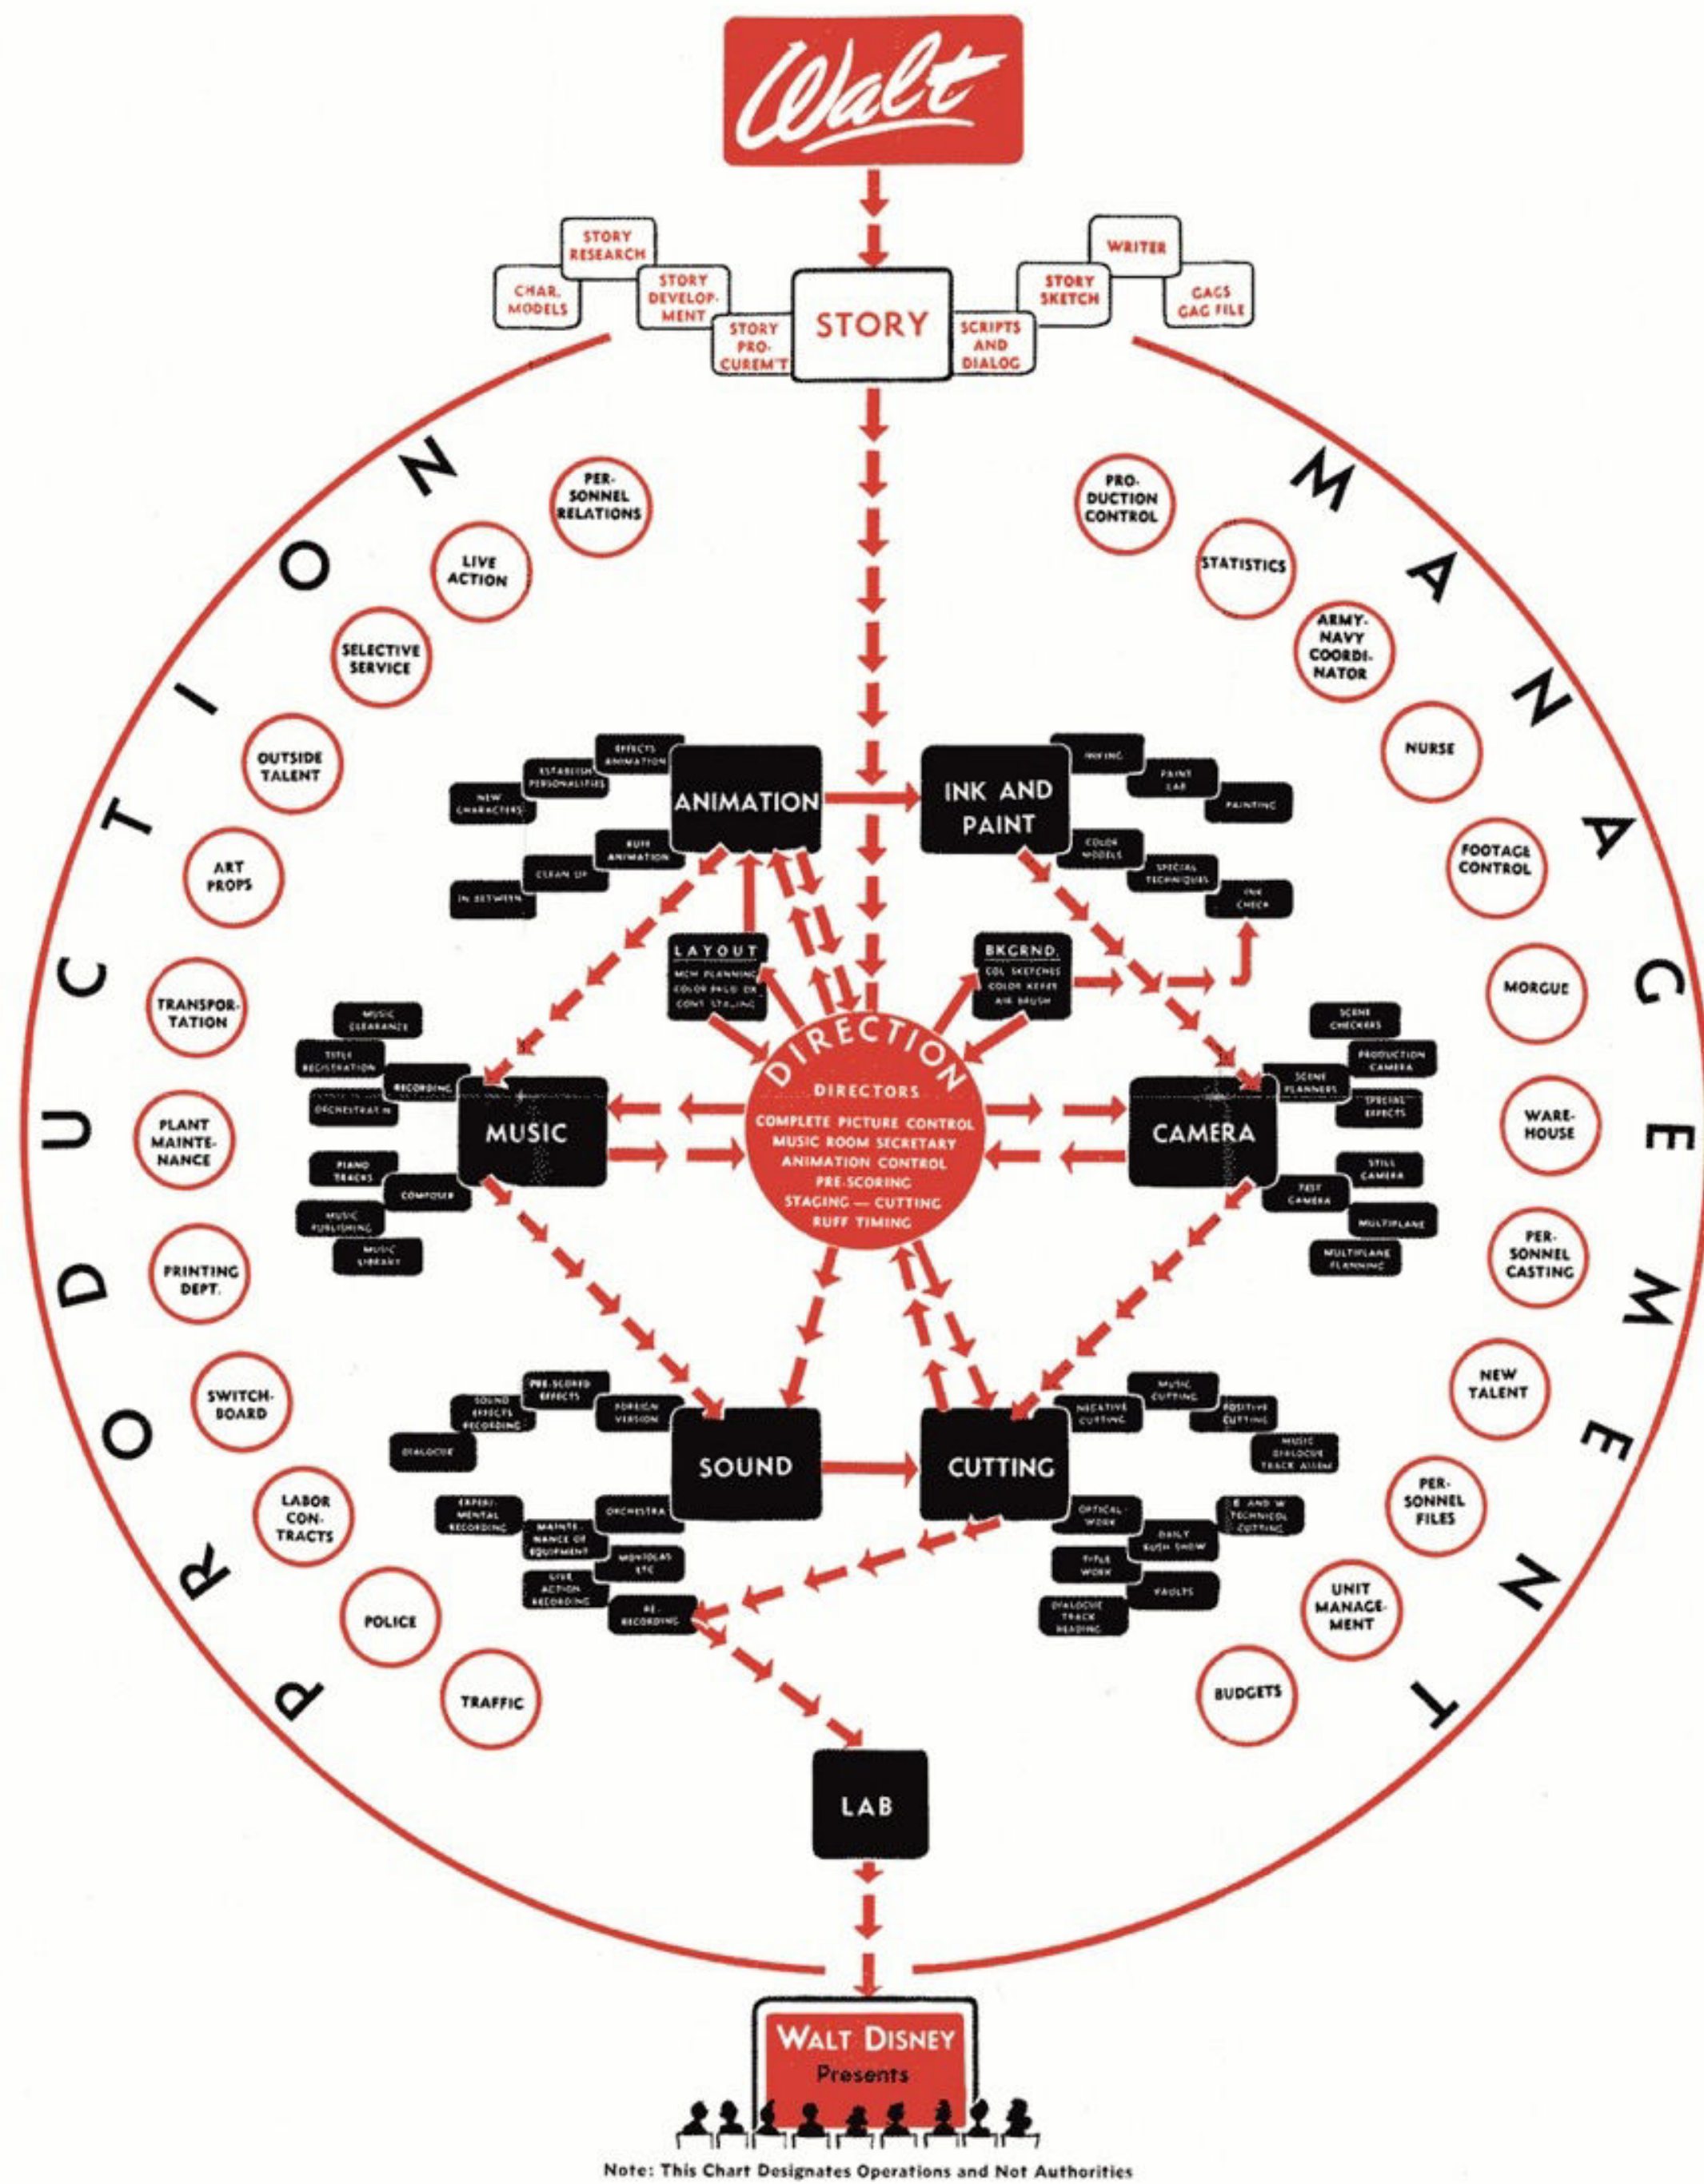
Walt

STORY RESEARCH
CHAR. MODELS
STORY DEVELOPMENT
STORY PROCUREM'T
STORY
SCRIPTS AND DIALOG
STORY SKETCH
WRITER
GAGS GAG FILE

PRODUCTION

MANAGEMENT

PERSONNEL RELATIONS
LIVE ACTION
SELECTIVE SERVICE
OUTSIDE TALENT
ART PROPS
TRANSPORTATION
PLANT MAINTENANCE
PRINTING DEPT.
SWITCHBOARD
LABOR CONTRACTS
POLICE
TRAFFIC

PRODUCTION CONTROL
STATISTICS
ARMY-NAVY COORDINATOR
NURSE
FOOTAGE CONTROL
MORGUE
WAREHOUSE
PERSONNEL CASTING
NEW TALENT
PERSONNEL FILES
UNIT MANAGEMENT
BUDGETS

EFFECTS ANIMATION
ESTABLISH PERSONALITIES
NEW CHARACTERS
ANIMATION
RUFF ANIMATION
CLEAN UP
IN BETWEEN

INKING
PAINT LAB
PAINTING
INK AND PAINT
COLOR MODELS
SPECIAL TECHNIQUES
INK CHECK

LAYOUT
MCW PLANNING
COLOR FALLS OR
CONT STAGING

BKGRND.
COL SKETCHES
COLOR KEYES
AIR BRUSH

MUSIC CLEARANCE
TITLE REGISTRATION
RECORDING
ORCHESTRATN
MUSIC
PIANO TRACKS
COMPOSER
MUSIC PUBLISHING
MUSIC LIBRARY

DIRECTION
DIRECTORS
COMPLETE PICTURE CONTROL
MUSIC ROOM SECRETARY
ANIMATION CONTROL
PRE-SCORING
STAGING — CUTTING
RUFF TIMING

SCENE CHECKERS
PRODUCTION CAMERA
SCENE PLANNERS
SPECIAL EFFECTS
CAMERA
STILL CAMERA
TEST CAMERA
MULTIPLANE
MULTIPLANE PLANNING

PRE-SCORED EFFECTS
SOUND EFFECTS RECORDING
FOREIGN VERSION
DIALOGUE
SOUND
EXPERIMENTAL RECORDING
ORCHESTRA
MAINTENANCE OF EQUIPMENT
MOVIOLAS ETC
LIVE ACTION RECORDING
RE-RECORDING

MUSIC CUTTING
NEGATIVE CUTTING
POSITIVE CUTTING
MUSIC DIALOGUE TRACK ALIGN
CUTTING
OPTICAL WORK
B AND W TECHNICOL CUTTING
DAILY RUSH SHOW
TITLE WORK
VAULTS
DIALOGUE TRACK READING

LAB

WALT DISNEY
Presents

Note: This Chart Designates Operations and Not Authorities